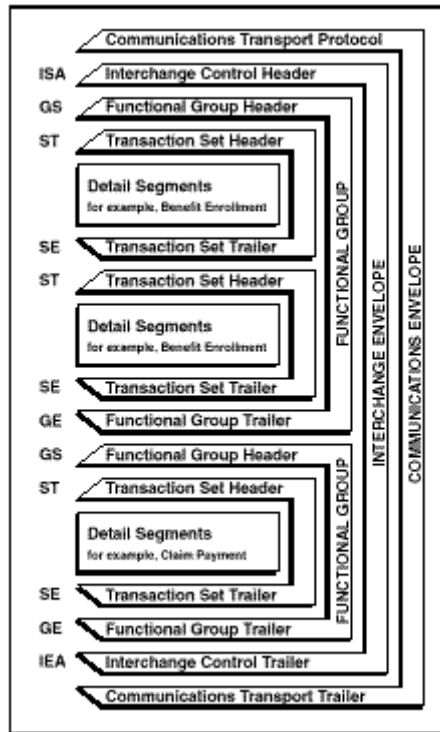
Communications Transport Protocol

ISA Interchange Control Header

GS Functional Group Header

ST Transaction Set Header

Detail Segments
for example, Benefit Enrollment

SE Transaction Set Trailer

ST Transaction Set Header

Detail Segments
for example, Benefit Enrollment

SE Transaction Set Trailer

GE Functional Group Trailer

FUNCTIONAL GROUP

GS Functional Group Header

ST Transaction Set Header

Detail Segments
for example, Claim Payment

SE Transaction Set Trailer

GE Functional Group Trailer

FUNCTIONAL GROUP

IEA Interchange Control Trailer

INTERCHANGE ENVELOPE

Communications Transport Trailer

COMMUNICATIONS ENVELOPE